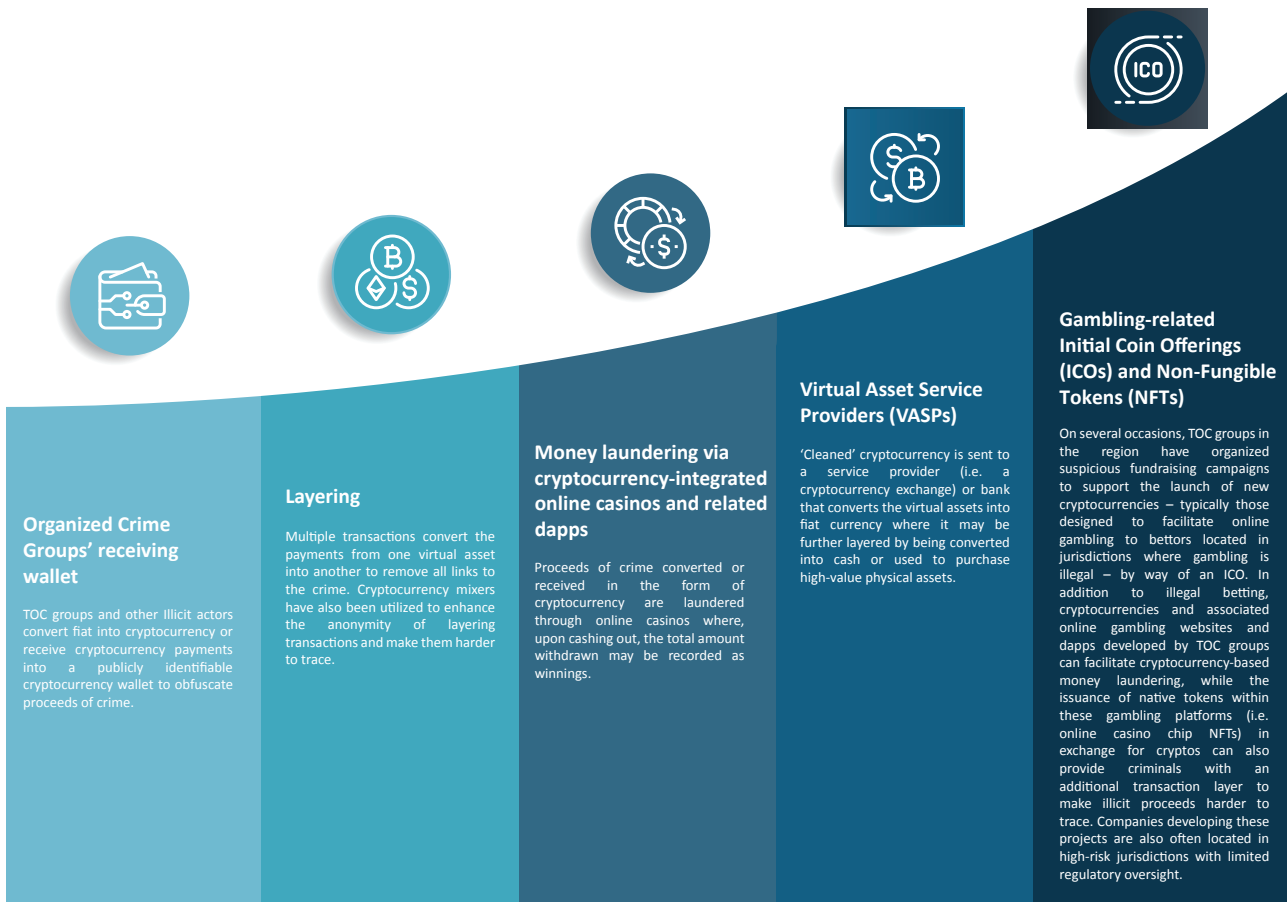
ICO

Organized Crime Groups' receiving wallet

TOC groups and other Illicit actors convert fiat into cryptocurrency or receive cryptocurrency payments into a publicly identifiable cryptocurrency wallet to obfuscate proceeds of crime.

Layering

Multiple transactions convert the payments from one virtual asset into another to remove all links to the crime. Cryptocurrency mixers have also been utilized to enhance the anonymity of layering transactions and make them harder to trace.

Money laundering via cryptocurrency-integrated online casinos and related dapps

Proceeds of crime converted or received in the form of cryptocurrency are laundered through online casinos where, upon cashing out, the total amount withdrawn may be recorded as winnings.

Virtual Asset Service Providers (VASPs)

'Cleaned' cryptocurrency is sent to a service provider (i.e. a cryptocurrency exchange) or bank that converts the virtual assets into fiat currency where it may be further layered by being converted into cash or used to purchase high-value physical assets.

Gambling-related Initial Coin Offerings (ICOs) and Non-Fungible Tokens (NFTs)

On several occasions, TOC groups in the region have organized suspicious fundraising campaigns to support the launch of new cryptocurrencies – typically those designed to facilitate online gambling to bettors located in jurisdictions where gambling is illegal – by way of an ICO. In addition to illegal betting, cryptocurrencies and associated online gambling websites and dapps developed by TOC groups can facilitate cryptocurrency-based money laundering, while the issuance of native tokens within these gambling platforms (i.e. online casino chip NFTs) in exchange for cryptos can also provide criminals with an additional transaction layer to make illicit proceeds harder to trace. Companies developing these projects are also often located in high-risk jurisdictions with limited regulatory oversight.